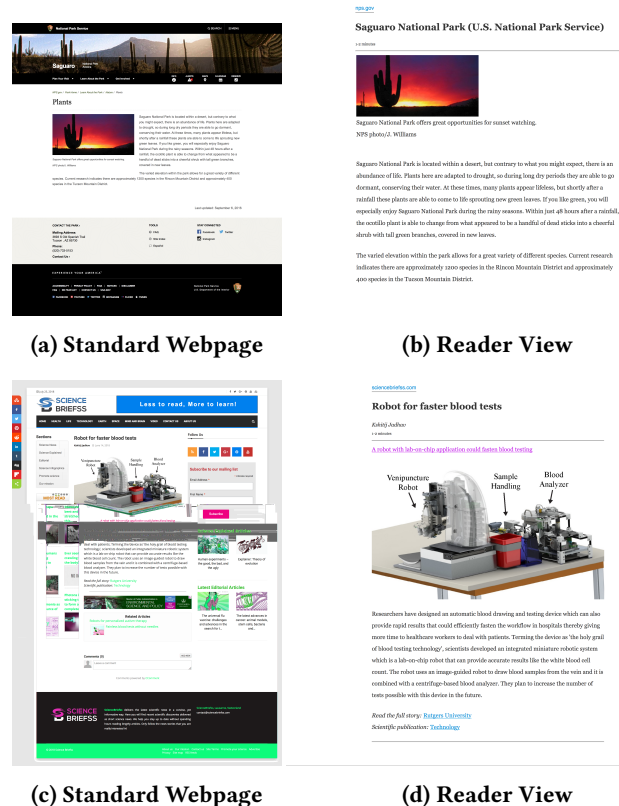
nps.gov

Saguaro National Park (U.S. National Park Service)

Saguaro National Park offers great opportunities for sunset watching.
NPS photo/J. Williams

Saguaro National Park is located within a desert, but contrary to what you might expect, there is an abundance of life. Plants here are adapted to drought, so during long dry periods they are able to go dormant, conserving their water. At these times, many plants appear lifeless, but shortly after a rainfall these plants are able to come to life sprouting new green leaves. If you like green, you will especially enjoy Saguaro National Park during the rainy seasons. Within just 48 hours after a rainfall, the ocotillo plant is able to change from what appeared to be a handful of dead sticks into a cheerful shrub with tall green branches, covered in new leaves.

The varied elevation within the park allows for a great variety of different species. Current research indicates there are approximately 1200 species in the Rincon Mountain District and approximately 400 species in the Tucson Mountain District.

(a) Standard Webpage

(b) Reader View

SCIENCE BRIEFSS

Less to read, More to learn!

Robot for faster blood tests

sciencebriefss.com

Robot for faster blood tests

Kshitij Jodhwo

A robot with lab-on-chip application could fasten blood testing

Venipuncture Robot

Sample Handling

Blood Analyzer

Researchers have designed an automatic blood drawing and testing device which can also provide rapid results that could efficiently fasten the workflow in hospitals thereby giving more time to healthcare workers to deal with patients. Terming the device as 'the holy grail of blood testing technology', scientists developed an integrated miniature robotic system which is a lab-on-chip robot that can provide accurate results like the white blood cell count. The robot uses an image-guided robot to draw blood samples from the vein and it is combined with a centrifuge-based blood analyzer. They plan to increase the number of tests possible with this device in the future.

Read the full story: Rutgers University
Scientific publication: Technology

(c) Standard Webpage

(d) Reader View